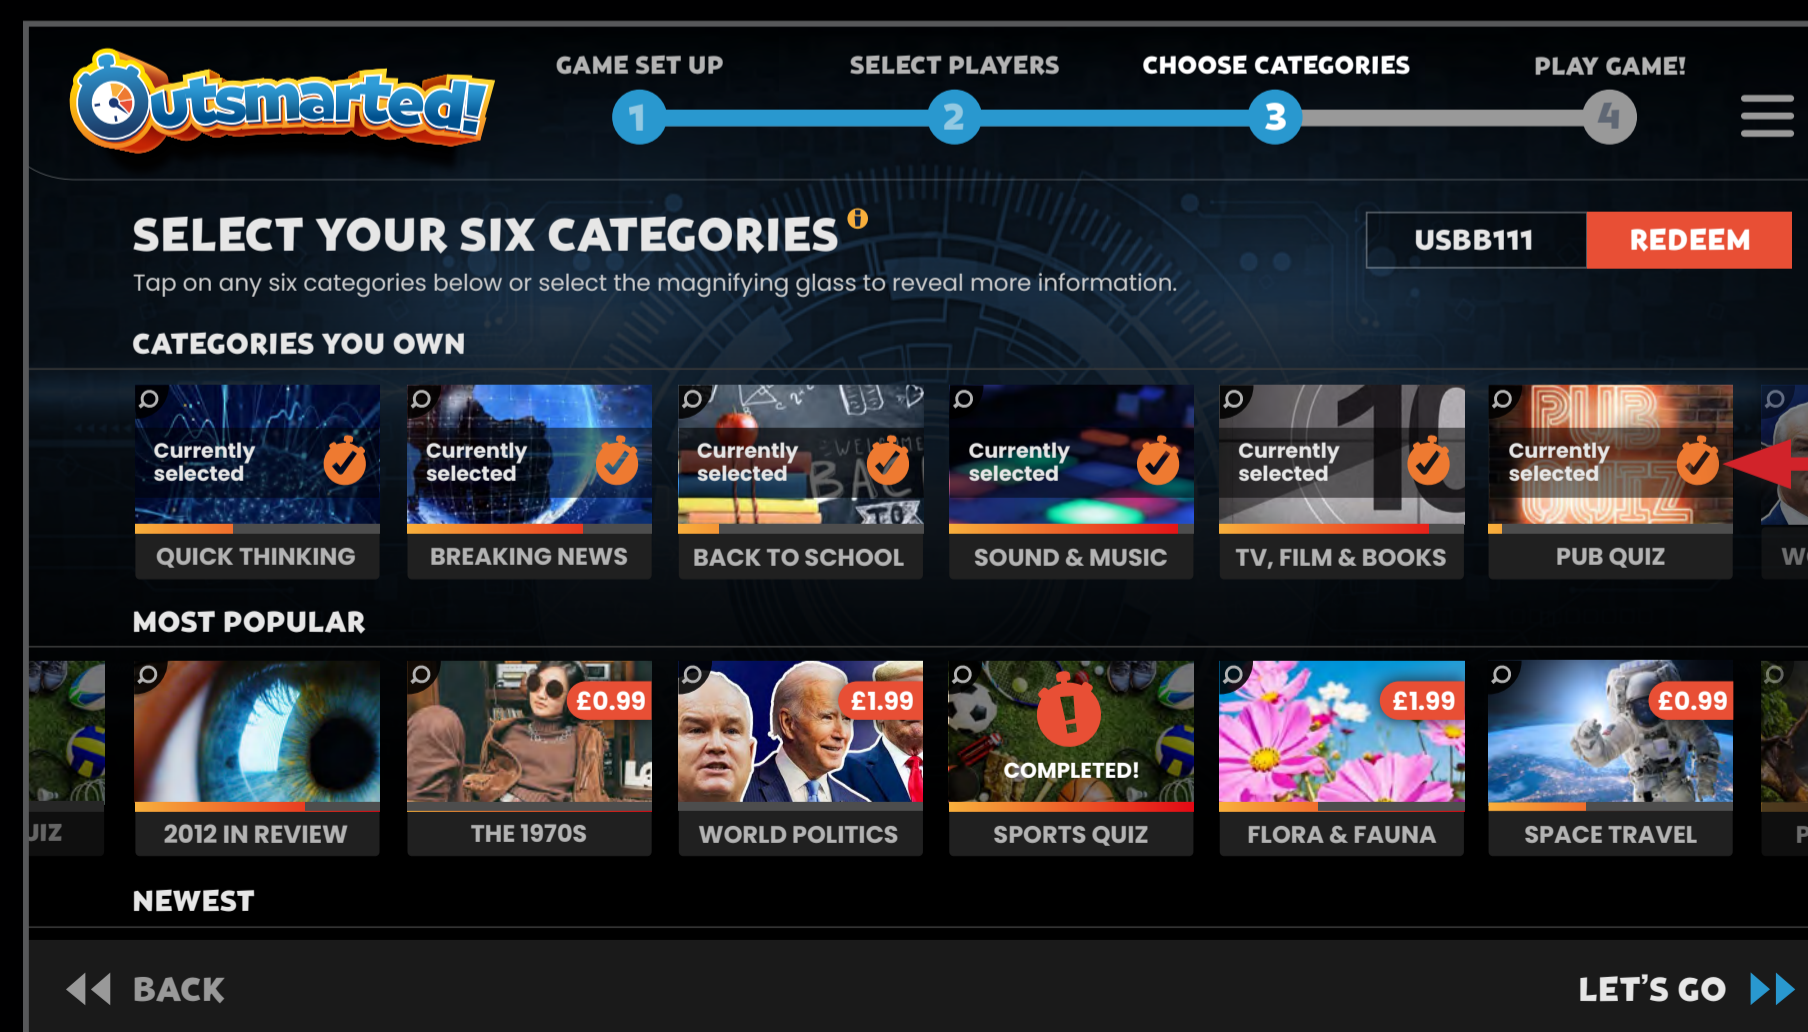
Outsmarted!

GAME SET UP
1
SELECT PLAYERS
2
CHOOSE CATEGORIES
3
PLAY GAME!
4

SELECT YOUR SIX CATEGORIES
Tap on any six categories below or select the magnifying glass to reveal more information.

USBB111
REDEEM

CATEGORIES YOU OWN

Currently selected
QUICK THINKING

Currently selected
BREAKING NEWS

Currently selected
BACK TO SCHOOL

Currently selected
SOUND & MUSIC

Currently selected
TV, FILM & BOOKS

Currently selected
PUB QUIZ

W

MOST POPULAR

UIZ

2012 IN REVIEW

£0.99
THE 1970S

£1.99
WORLD POLITICS

COMPLETED!
SPORTS QUIZ

£1.99
FLORA & FAUNA

£0.99
SPACE TRAVEL

P

NEWEST

BACK

LET'S GO